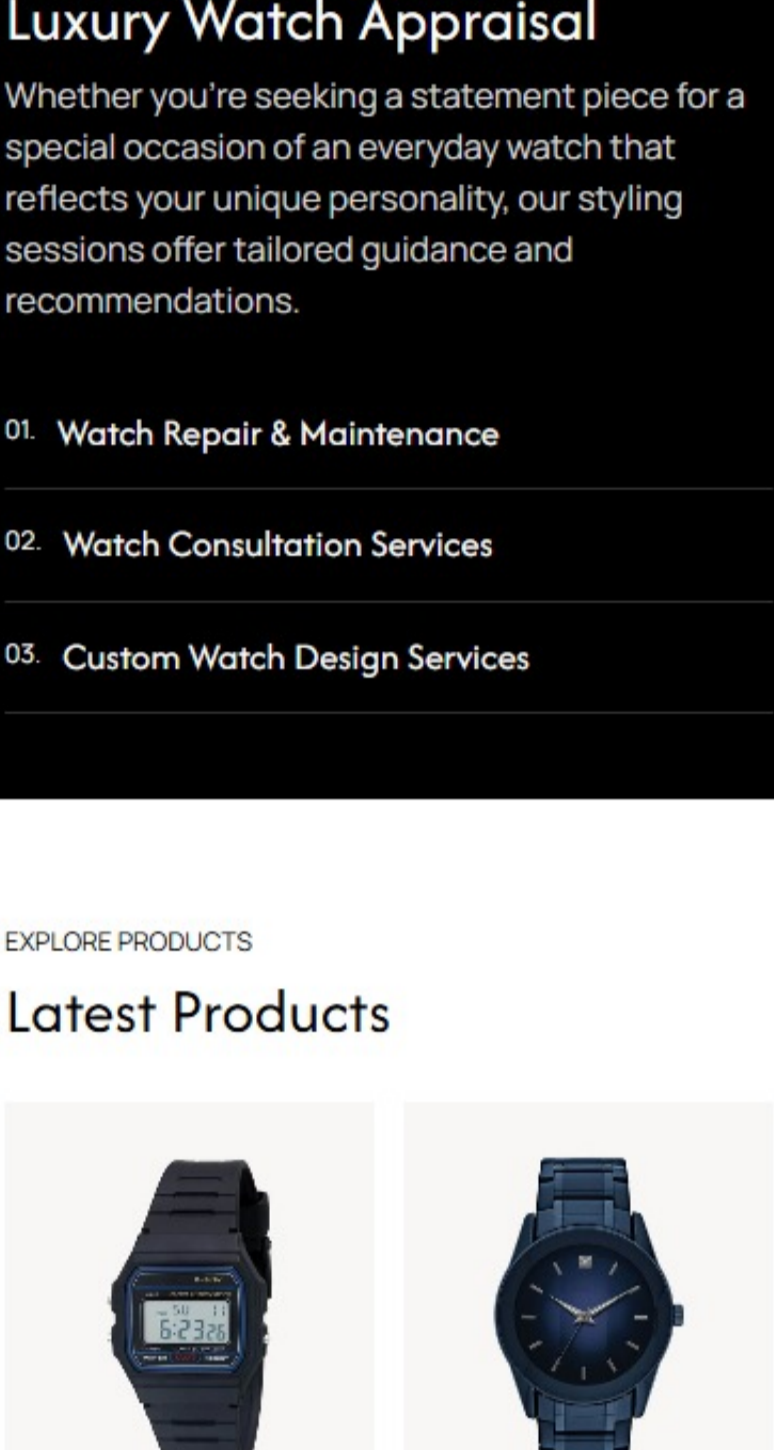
Luxury Watch Appraisal

Whether you're seeking a statement piece for a special occasion of an everyday watch that reflects your unique personality, our styling sessions offer tailored guidance and recommendations.

01. Watch Repair & Maintenance

02. Watch Consultation Services

03. Custom Watch Design Services

EXPLORE PRODUCTS

Latest Products

6:23 26